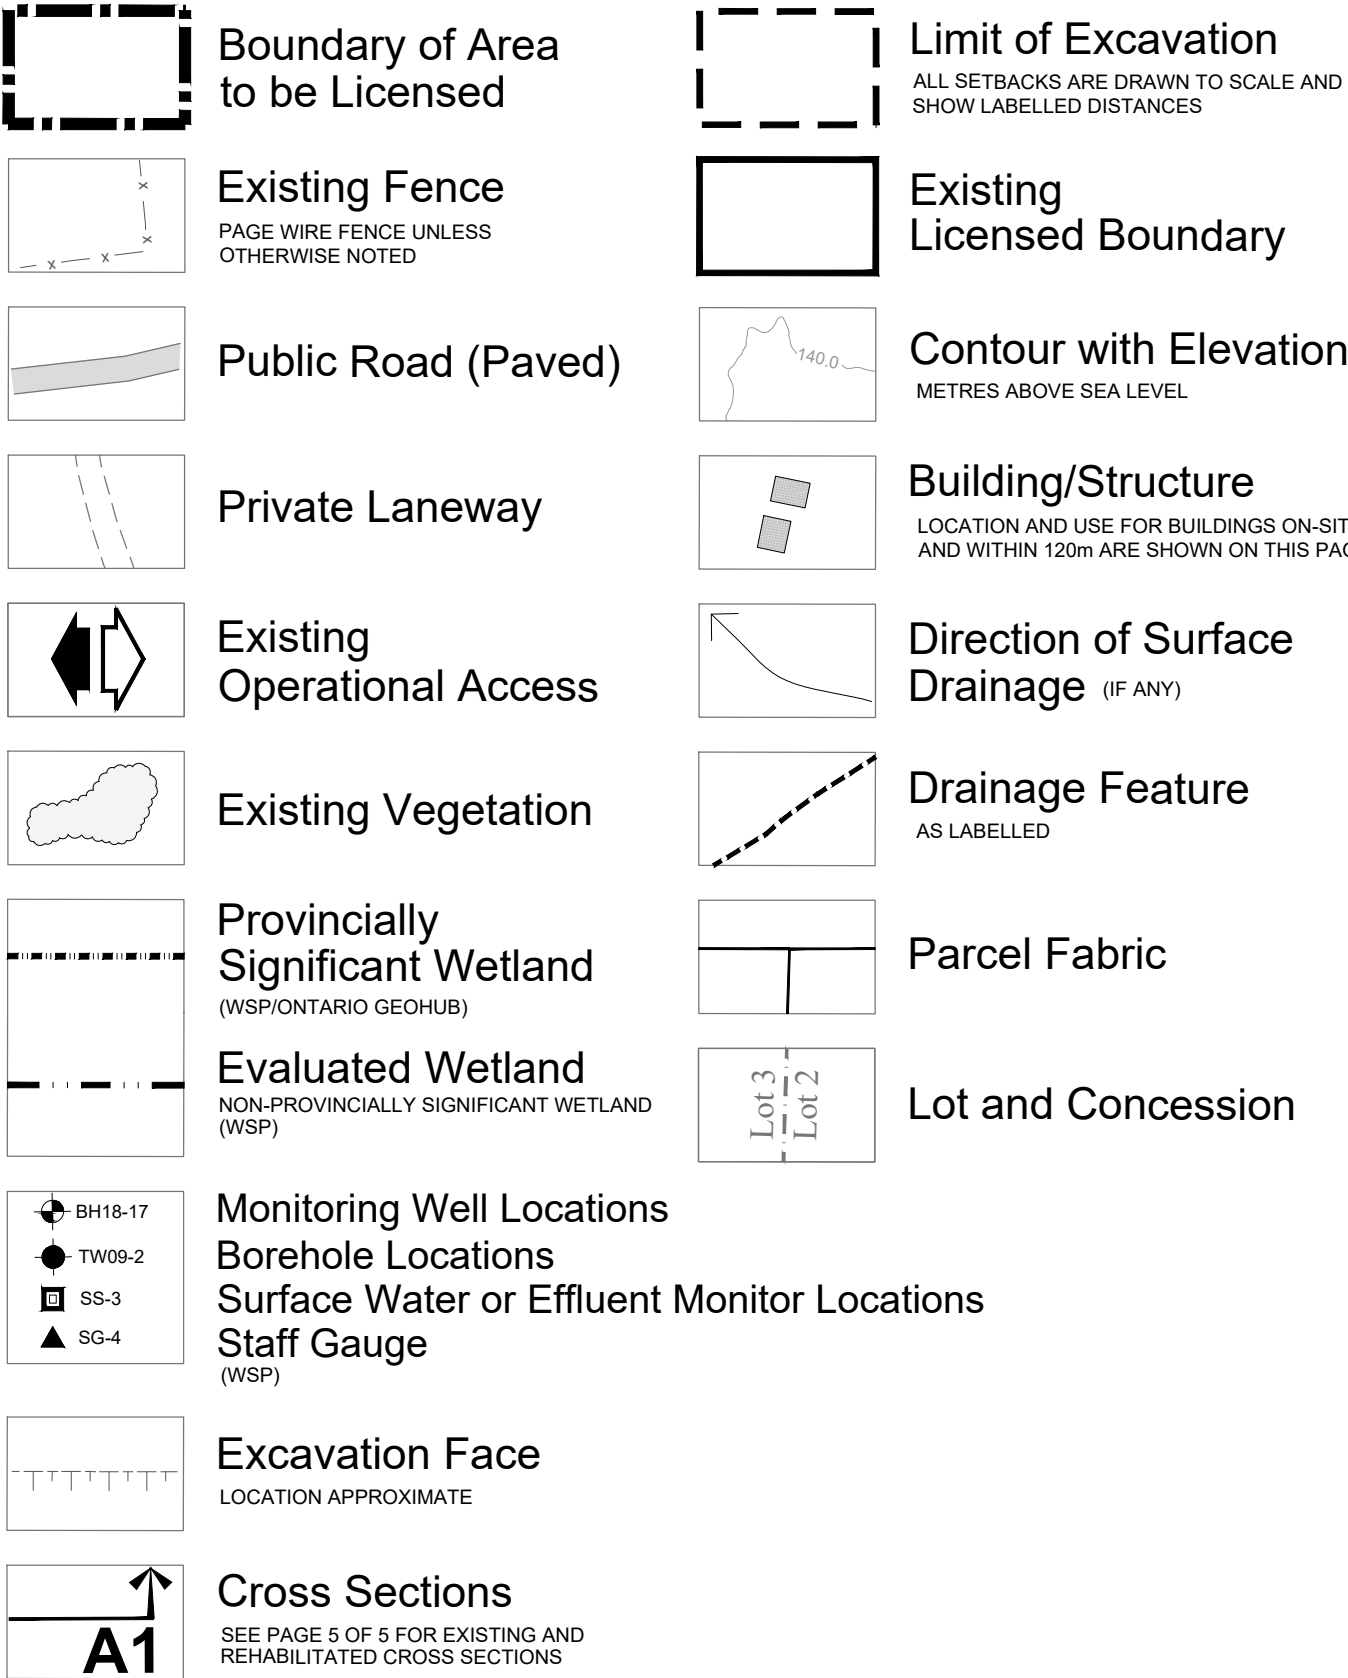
Boundary of Area to be Licensed

Existing Fence
PAGE WIRE FENCE UNLESS OTHERWISE NOTED

Public Road (Paved)

Private Laneway

Existing Operational Access

Existing Vegetation

Provincially Significant Wetland
(WSP/ONTARIO GEOHUB)

Evaluated Wetland
NON-PROVINCIALLY SIGNIFICANT WETLAND (WSP)

BH18-17
TW09-2
SS-3
SG-4

Monitoring Well Locations
Borehole Locations
Surface Water or Effluent Monitor Locations
Staff Gauge
(WSP)

Excavation Face
LOCATION APPROXIMATE

A1

Cross Sections
SEE PAGE 5 OF 5 FOR EXISTING AND REHABILITATED CROSS SECTIONS

Limit of Excavation
ALL SETBACKS ARE DRAWN TO SCALE AND SHOW LABELLED DISTANCES

Existing Licensed Boundary

140.0

Contour with Elevation
METRES ABOVE SEA LEVEL

Building/Structure
LOCATION AND USE FOR BUILDINGS ON-SIT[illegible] AND WITHIN 120m ARE SHOWN ON THIS PA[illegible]

Direction of Surface Drainage (IF ANY)

Drainage Feature
AS LABELLED

Parcel Fabric

Lot 3 Lot 2

Lot and Concession